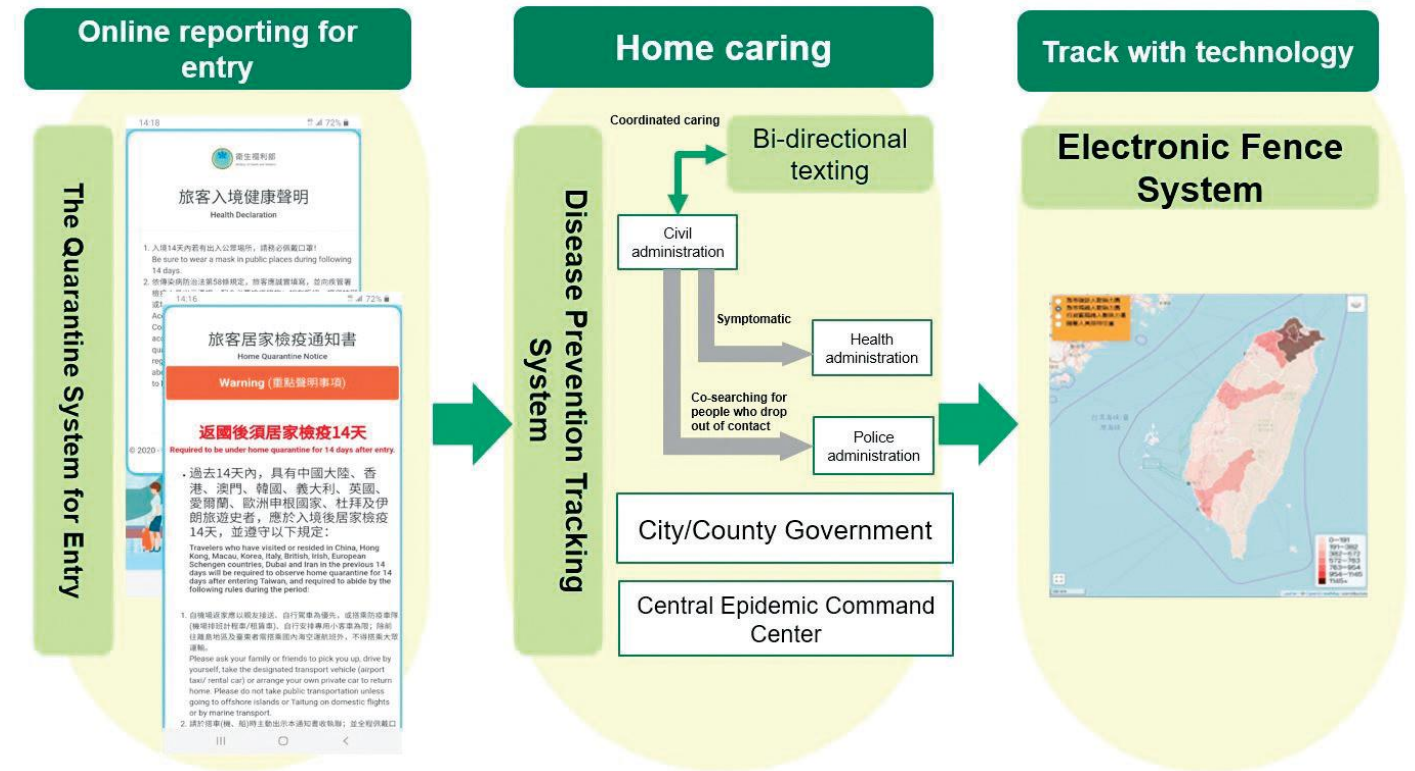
Online reporting for entry

The Quarantine System for Entry

14:18

衛生福利部

旅客入境健康聲明
Health Declaration

1. 入境14天內若有出入公眾場所，請務必佩戴口罩!
Be sure to wear a mask in public places during following 14 days.
2. 依據傳染病防治法第58條規定，旅客應誠實填寫，並向機場 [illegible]

14:16

旅客居家檢疫通知書
Home Quarantine Notice

Warning (重點聲明事項)

返國後須居家檢疫14天
Required to be under home quarantine for 14 days after entry.

• 過去14天內，具有中國大陸、香港、澳門、韓國、義大利、英國、愛爾蘭、歐洲申根國家、杜拜及伊朗旅遊史者，應於入境後居家檢疫14天，並遵守以下規定:
Travelers who have visited or resided in China, Hong Kong, Macau, Korea, Italy, British, Irish, European Schengen countries, Dubai and Iran in the previous 14 days will be required to observe home quarantine for 14 days after entering Taiwan, and required to abide by the following rules during the period:

1. 自機場返家應以親友接送、自行駕車為優先，或搭乘防疫專車(機場排班計程車/租賃車)、自行安排專用小客車為限；除前往離島地區及臺東者需搭乘國內海空運航班外，不得搭乘大眾運輸。
Please ask your family or friends to pick you up, drive by yourself, take the designated transport vehicle (airport taxi/ rental car) or arrange your own private car to return home. Please do not take public transportation unless going to offshore islands or Taitung on domestic flights or by marine transport.
2. 請於搭車(機、船)時主動出示本通知書收執聯；並全程佩戴口 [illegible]

© 2020 - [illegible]

Home caring

Disease Prevention Tracking System

Coordinated caring

Bi-directional texting

Civil administration

Symptomatic

Health administration

Co-searching for people who drop out of contact

Police administration

City/County Government

Central Epidemic Command Center

Track with technology

Electronic Fence System